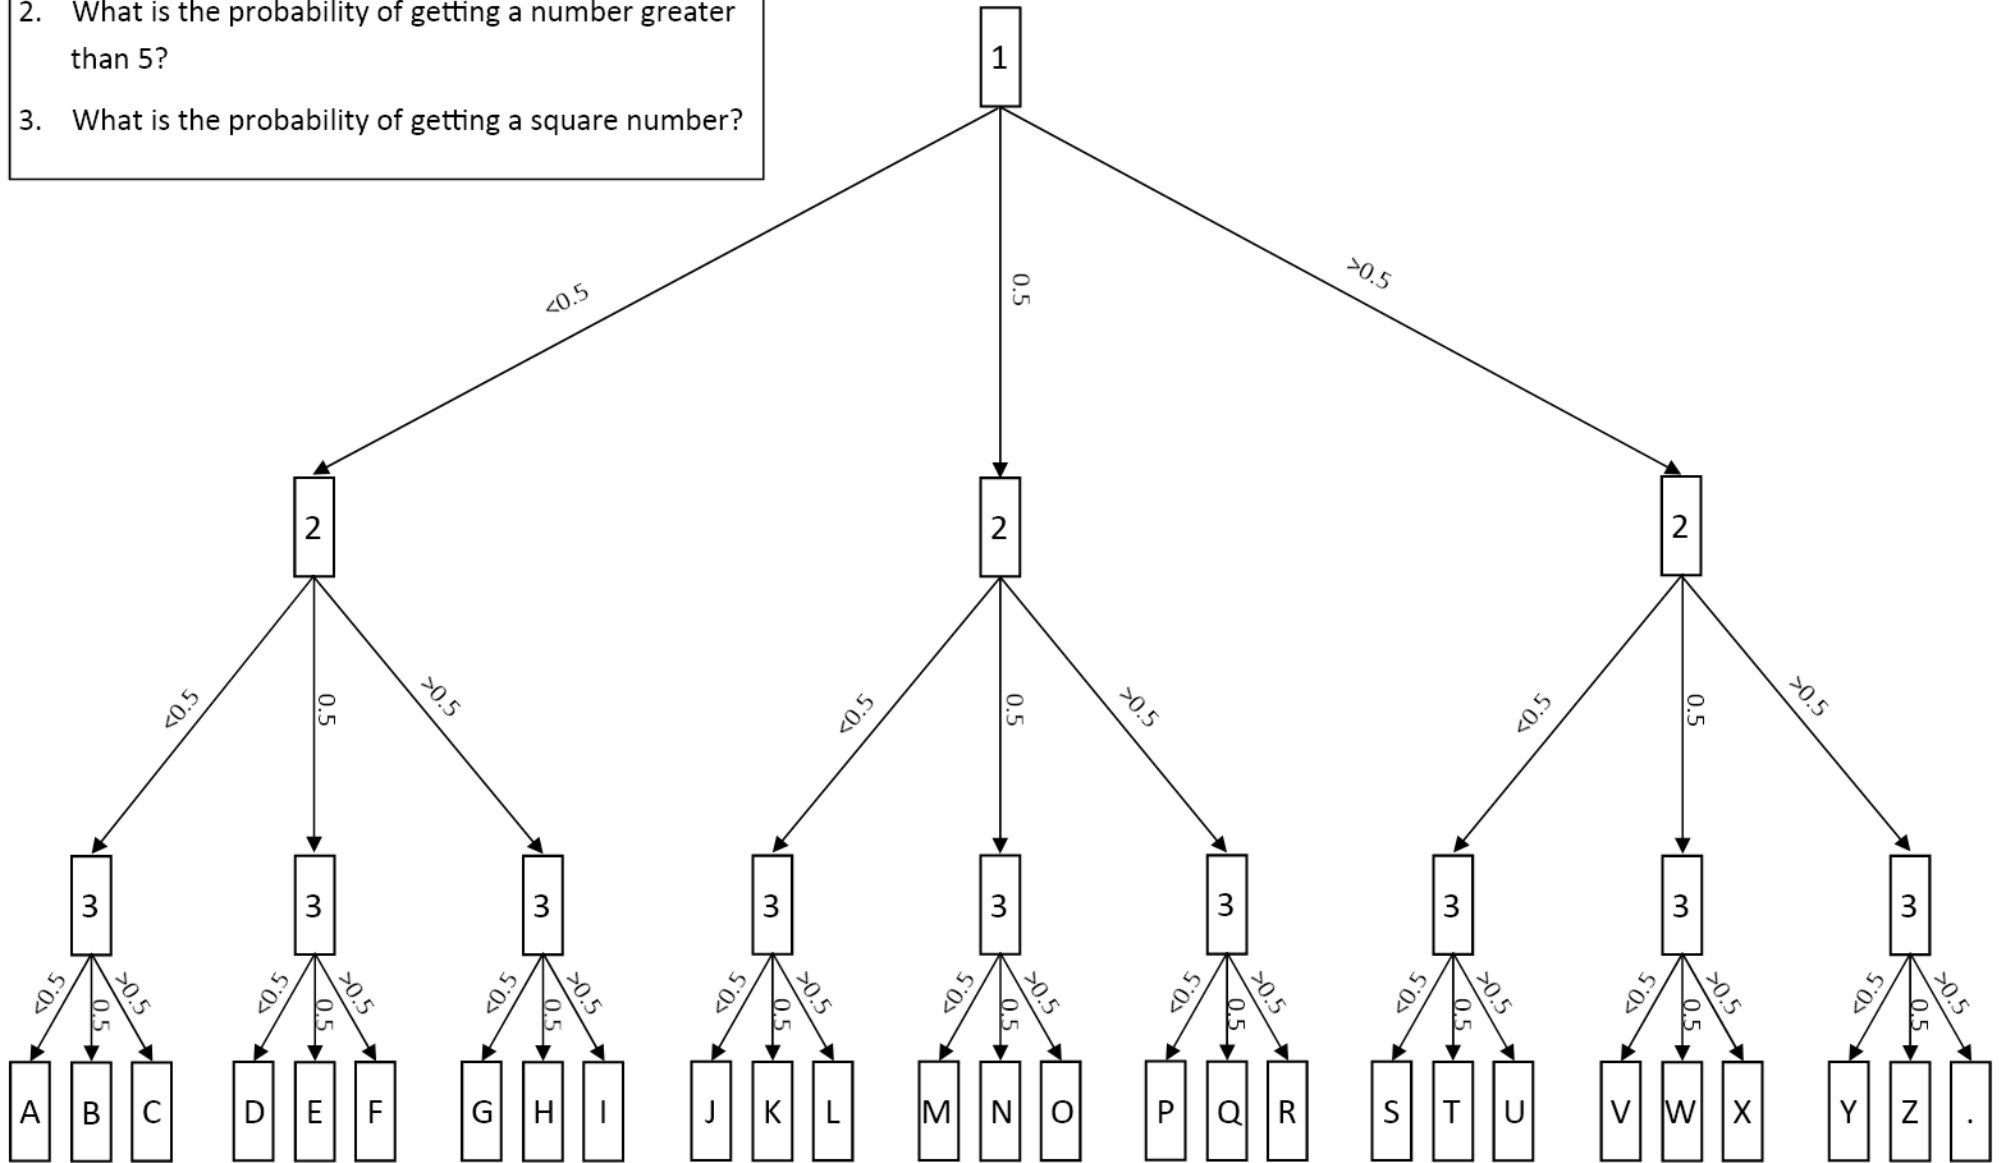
2. What is the probability of getting a number greater than 5?

3. What is the probability of getting a square number?

1

<0.5

0.5

>0.5

2

2

2

<0.5

0.5

>0.5

<0.5

0.5

>0.5

<0.5

0.5

>0.5

3

3

3

3

3

3

3

3

3

<0.5 0.5 >0.5

<0.5 0.5 >0.5

<0.5 0.5 >0.5

<0.5 0.5 >0.5

<0.5 0.5 >0.5

<0.5 0.5 >0.5

<0.5 0.5 >0.5

<0.5 0.5 >0.5

<0.5 0.5 >0.5

A B C D E F G H I J K L M N O P Q R S T U V W X Y Z .